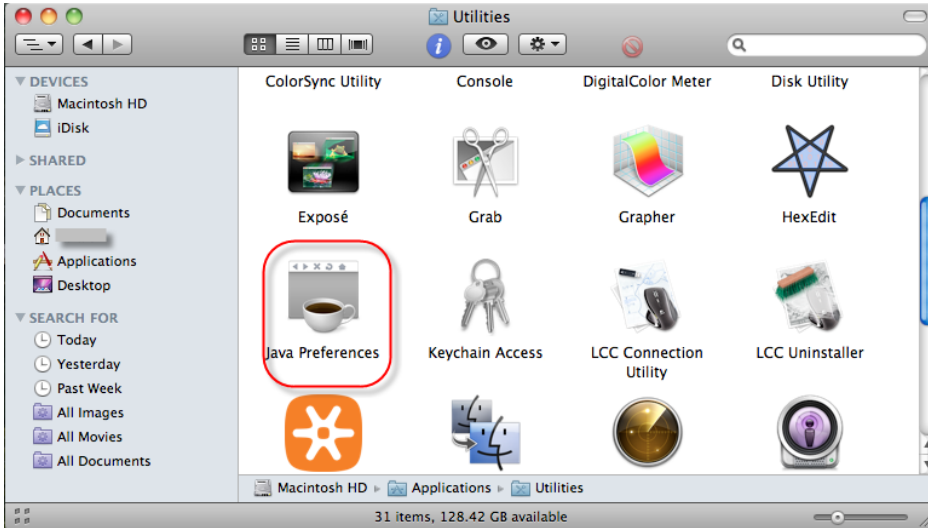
Utilities

DEVICES
Macintosh HD
iDisk
SHARED
PLACES
Documents
Applications
Desktop
SEARCH FOR
Today
Yesterday
Past Week
All Images
All Movies
All Documents

ColorSync Utility
Console
DigitalColor Meter
Disk Utility
Exposé
Grab
Grapher
HexEdit
Java Preferences
Keychain Access
LCC Connection Utility
LCC Uninstaller

Macintosh HD ▸ Applications ▸ Utilities

31 items, 128.42 GB available